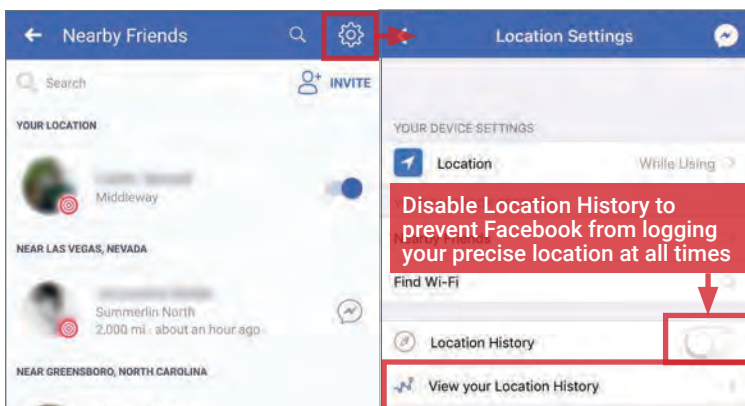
Nearby Friends

Search

INVITE

YOUR LOCATION

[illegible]

Middleway

NEAR LAS VEGAS, NEVADA

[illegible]

Summerlin North

2,000 mi · about an hour ago

NEAR GREENSBORO, NORTH CAROLINA

Location Settings

YOUR DEVICE SETTINGS

Location

While Using

Nearby Friends

Find Wi-Fi

Location History

View your Location History

Disable Location History to prevent Facebook from logging your precise location at all times